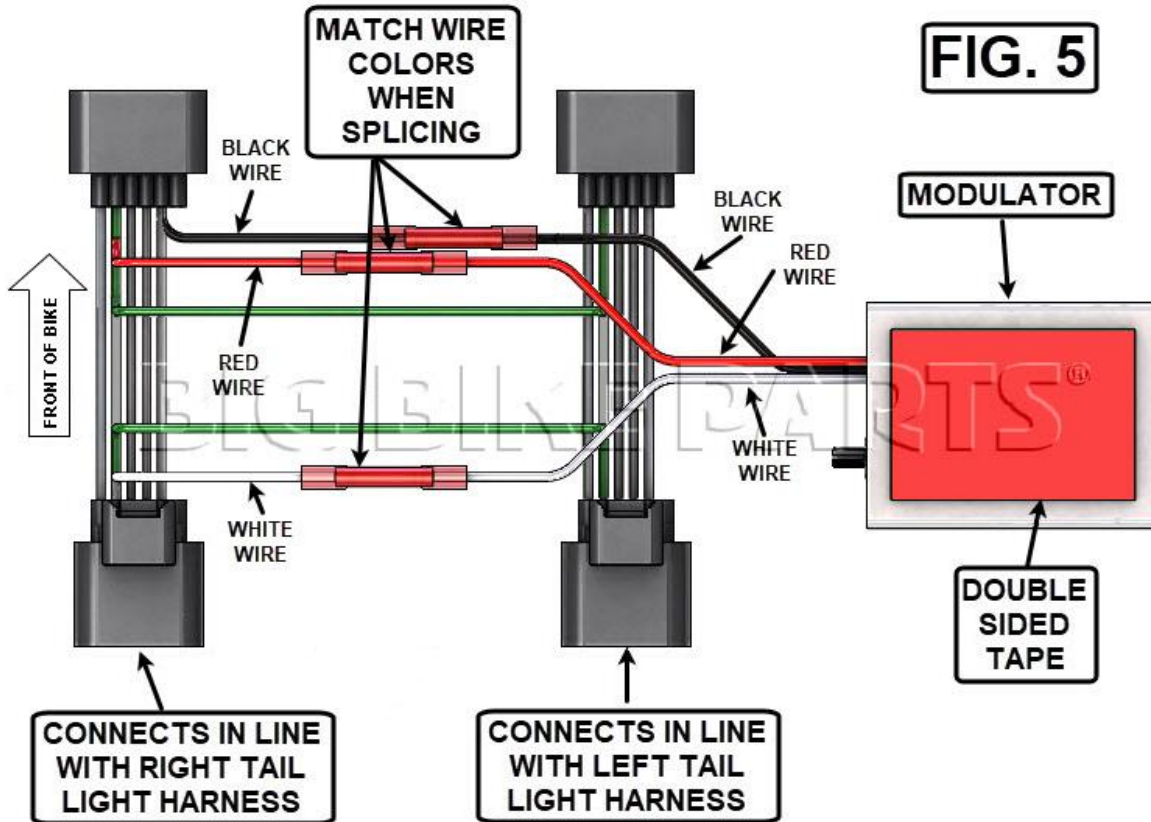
MATCH WIRE COLORS WHEN SPLICING

FIG. 5

BLACK WIRE

BLACK WIRE

MODULATOR

RED WIRE

FRONT OF BIKE

RED WIRE

BIGBIKEPARTS®

WHITE WIRE

WHITE WIRE

DOUBLE SIDED TAPE

CONNECTS IN LINE WITH RIGHT TAIL LIGHT HARNESS

CONNECTS IN LINE WITH LEFT TAIL LIGHT HARNESS